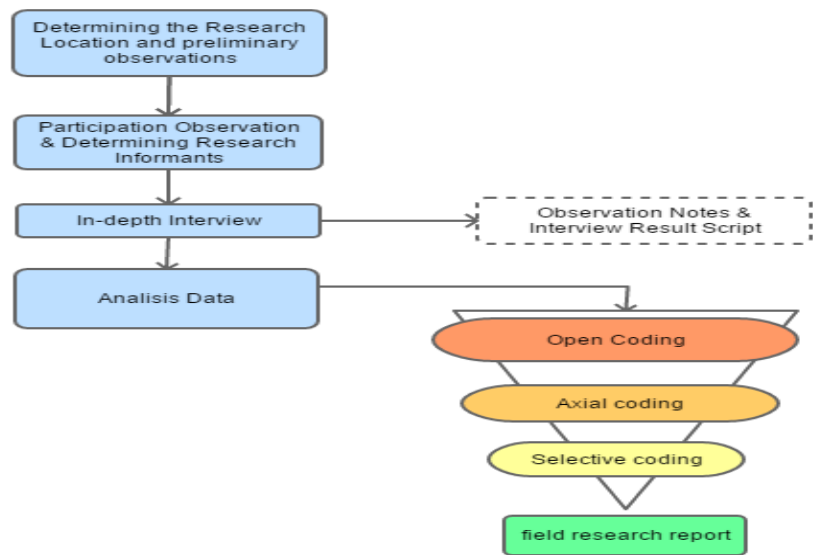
Determining the Research Location and preliminary observations

Participation Observation & Determining Research Informants

In-depth Interview

Observation Notes & Interview Result Script

Analisis Data

Open Coding

Axial coding

Selective coding

field research report